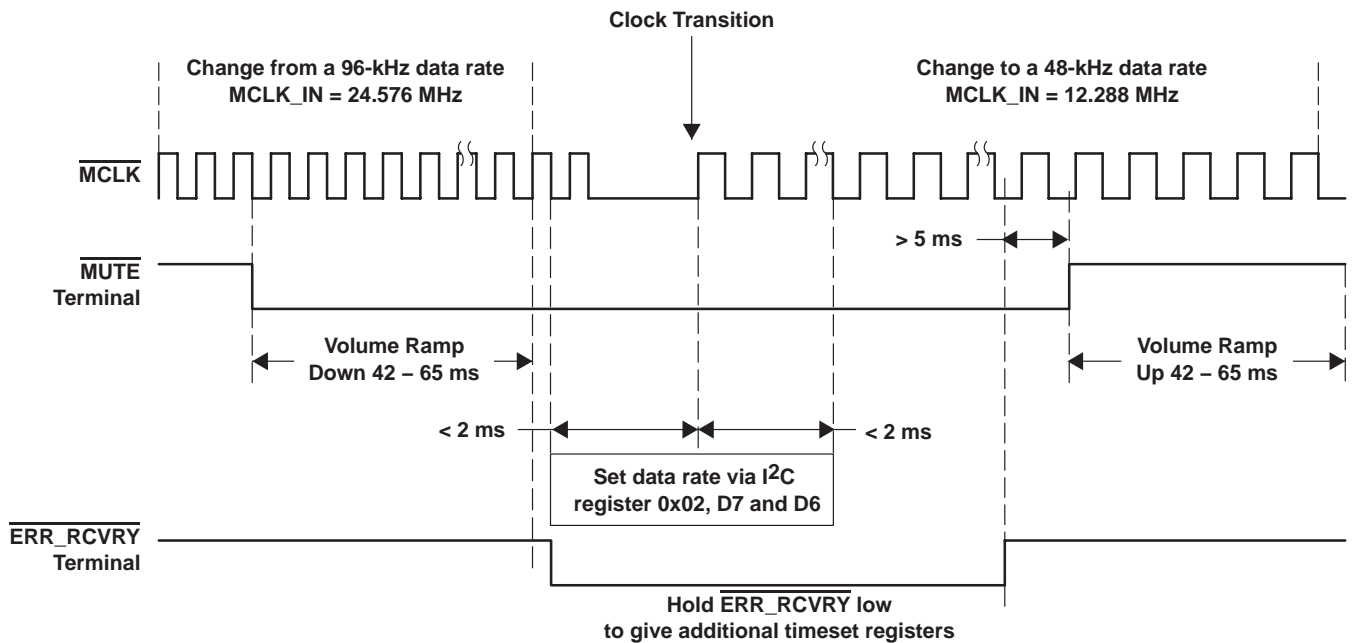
Clock Transition

Change from a 96-kHz data rate
MCLK_IN = 24.576 MHz

Change to a 48-kHz data rate
MCLK_IN = 12.288 MHz

$\overline{\text{MCLK}}$

> 5 ms

$\overline{\text{MUTE}}$
Terminal

Volume Ramp
Down 42 – 65 ms

Volume Ramp
Up 42 – 65 ms

< 2 ms

< 2 ms

Set data rate via I$^2$C
register 0x02, D7 and D6

$\overline{\text{ERR\_RCVRY}}$
Terminal

Hold $\overline{\text{ERR\_RCVRY}}$ low
to give additional timeset registers